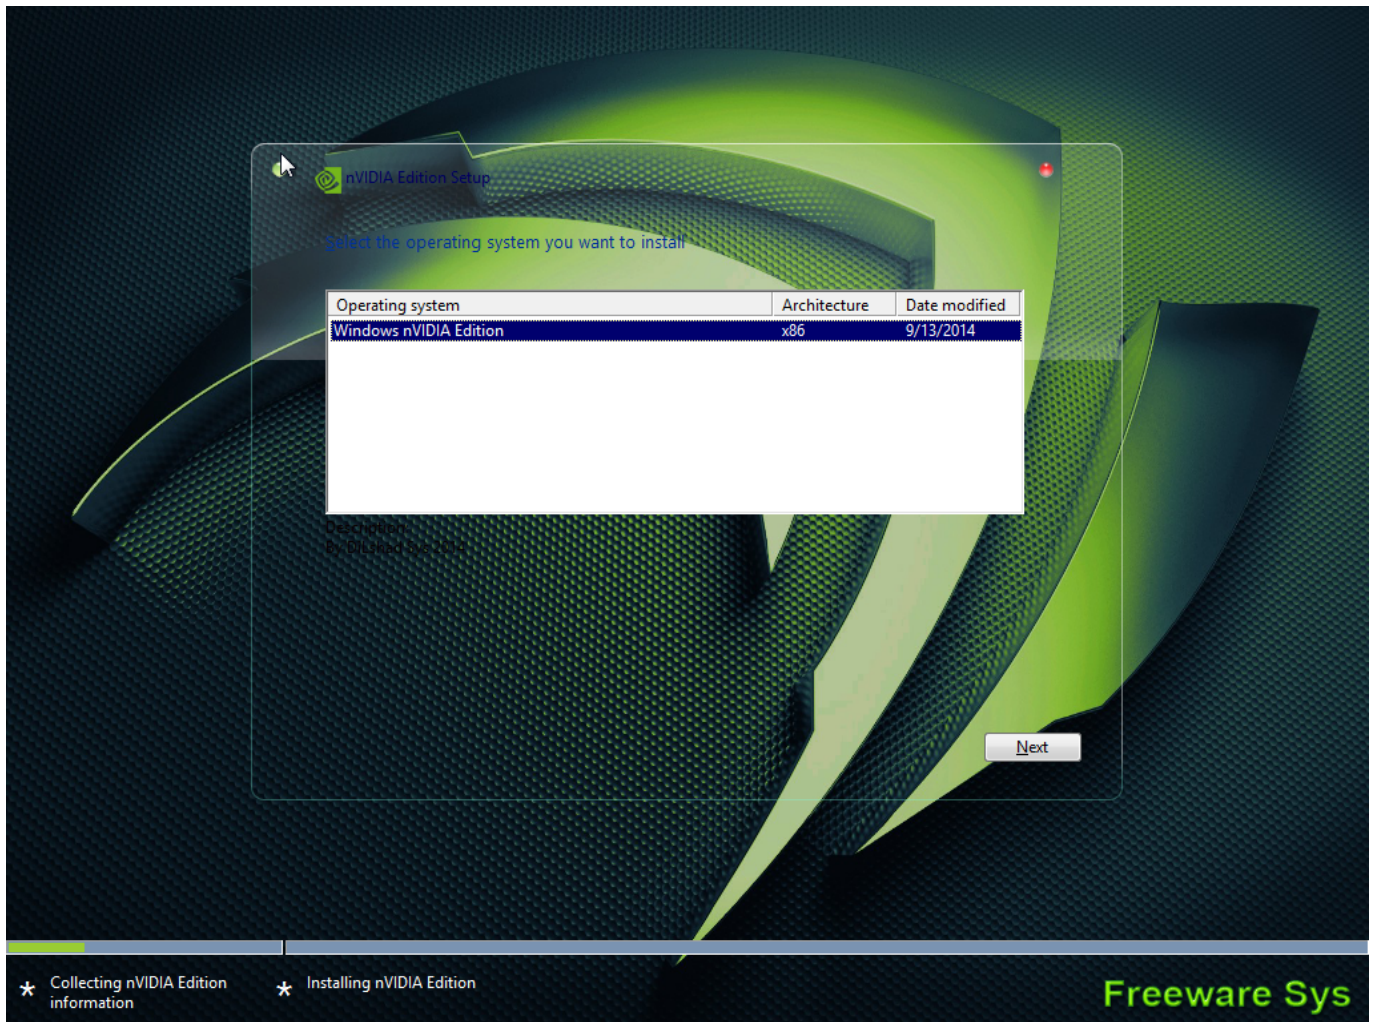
nVIDIA Edition Setup

Select the operating system you want to install

| Operating system | Architecture | Date modified |
|---|---|---|
| Windows nVIDIA Edition | x86 | 9/13/2014 |

Description:
By DiLshad Sys 2014

Next

Collecting nVIDIA Edition information

Installing nVIDIA Edition

Freeware Sys